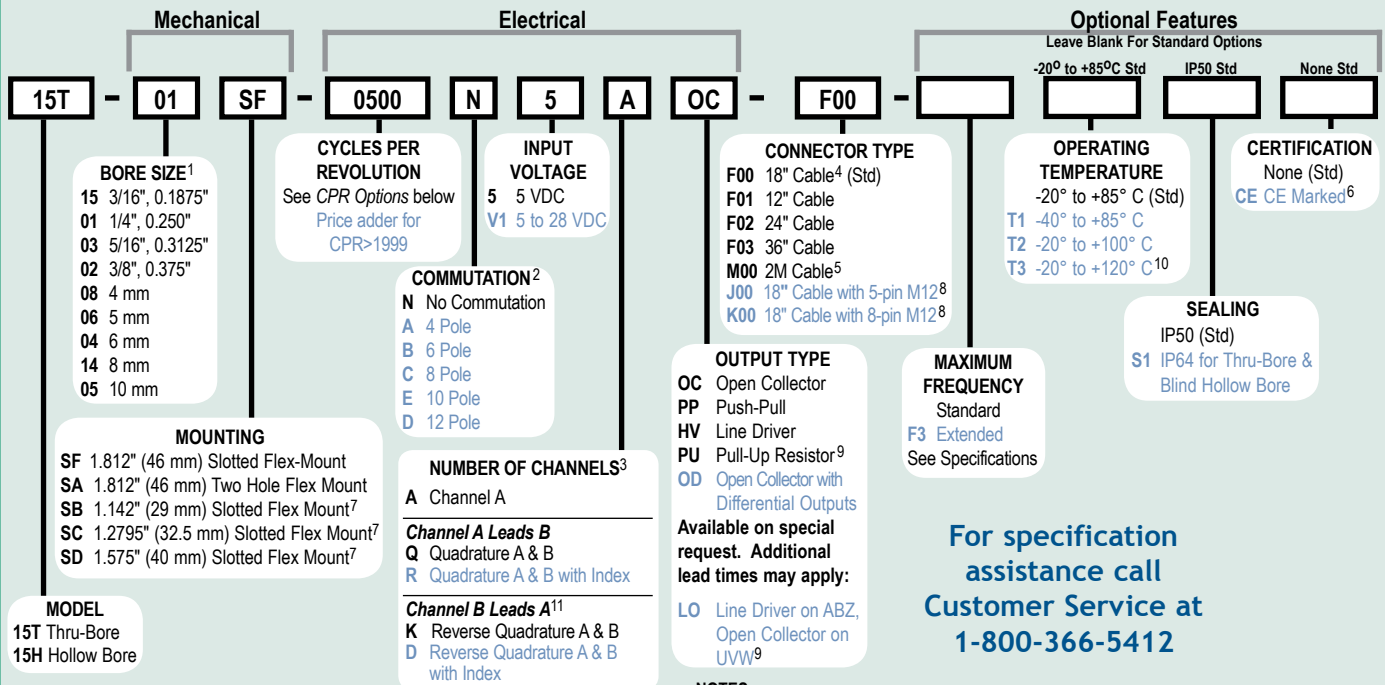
Mechanical

Electrical

Optional Features

Leave Blank For Standard Options

-20° to +85°C Std

IP50 Std

None Std

15T – 01 SF – 0500 N 5 A OC – F00 –

BORE SIZE$^1$
15 3/16", 0.1875"
01 1/4", 0.250"
03 5/16", 0.3125"
02 3/8", 0.375"
08 4 mm
06 5 mm
04 6 mm
14 8 mm
05 10 mm

CYCLES PER REVOLUTION
See CPR Options below
Price adder for CPR>1999

INPUT VOLTAGE
5 5 VDC
V1 5 to 28 VDC

COMMUTATION$^2$
N No Commutation
A 4 Pole
B 6 Pole
C 8 Pole
E 10 Pole
D 12 Pole

CONNECTOR TYPE
F00 18" Cable$^4$ (Std)
F01 12" Cable
F02 24" Cable
F03 36" Cable
M00 2M Cable$^5$
J00 18" Cable with 5-pin M12$^8$
K00 18" Cable with 8-pin M12$^8$

OPERATING TEMPERATURE
-20° to +85° C (Std)
T1 -40° to +85° C
T2 -20° to +100° C
T3 -20° to +120° C$^{10}$

CERTIFICATION
None (Std)
CE CE Marked$^6$

SEALING
IP50 (Std)
S1 IP64 for Thru-Bore & Blind Hollow Bore

MAXIMUM FREQUENCY
Standard
F3 Extended
See Specifications

OUTPUT TYPE
OC Open Collector
PP Push-Pull
HV Line Driver
PU Pull-Up Resistor$^9$
OD Open Collector with Differential Outputs
Available on special request. Additional lead times may apply:
LO Line Driver on ABZ, Open Collector on UVW$^9$

MOUNTING
SF 1.812" (46 mm) Slotted Flex-Mount
SA 1.812" (46 mm) Two Hole Flex Mount
SB 1.142" (29 mm) Slotted Flex Mount$^7$
SC 1.2795" (32.5 mm) Slotted Flex Mount$^7$
SD 1.575" (40 mm) Slotted Flex Mount$^7$

NUMBER OF CHANNELS$^3$
A Channel A
Channel A Leads B
Q Quadrature A & B
R Quadrature A & B with Index
Channel B Leads A$^{11}$
K Reverse Quadrature A & B
D Reverse Quadrature A & B with Index

MODEL
15T Thru-Bore
15H Hollow Bore

For specification assistance call Customer Service at 1-800-366-5412

NOTES